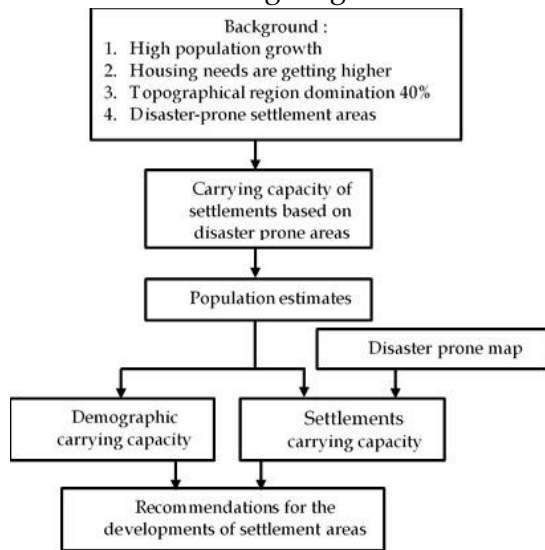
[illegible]

Background :
1. High population growth
2. Housing needs are getting higher
3. Topographical region domination 40%
4. Disaster-prone settlement areas

Carrying capacity of settlements based on disaster prone areas

Population estimates

Disaster prone map

Demographic carrying capacity

Settlements carrying capacity

Recommendations for the developments of settlement areas